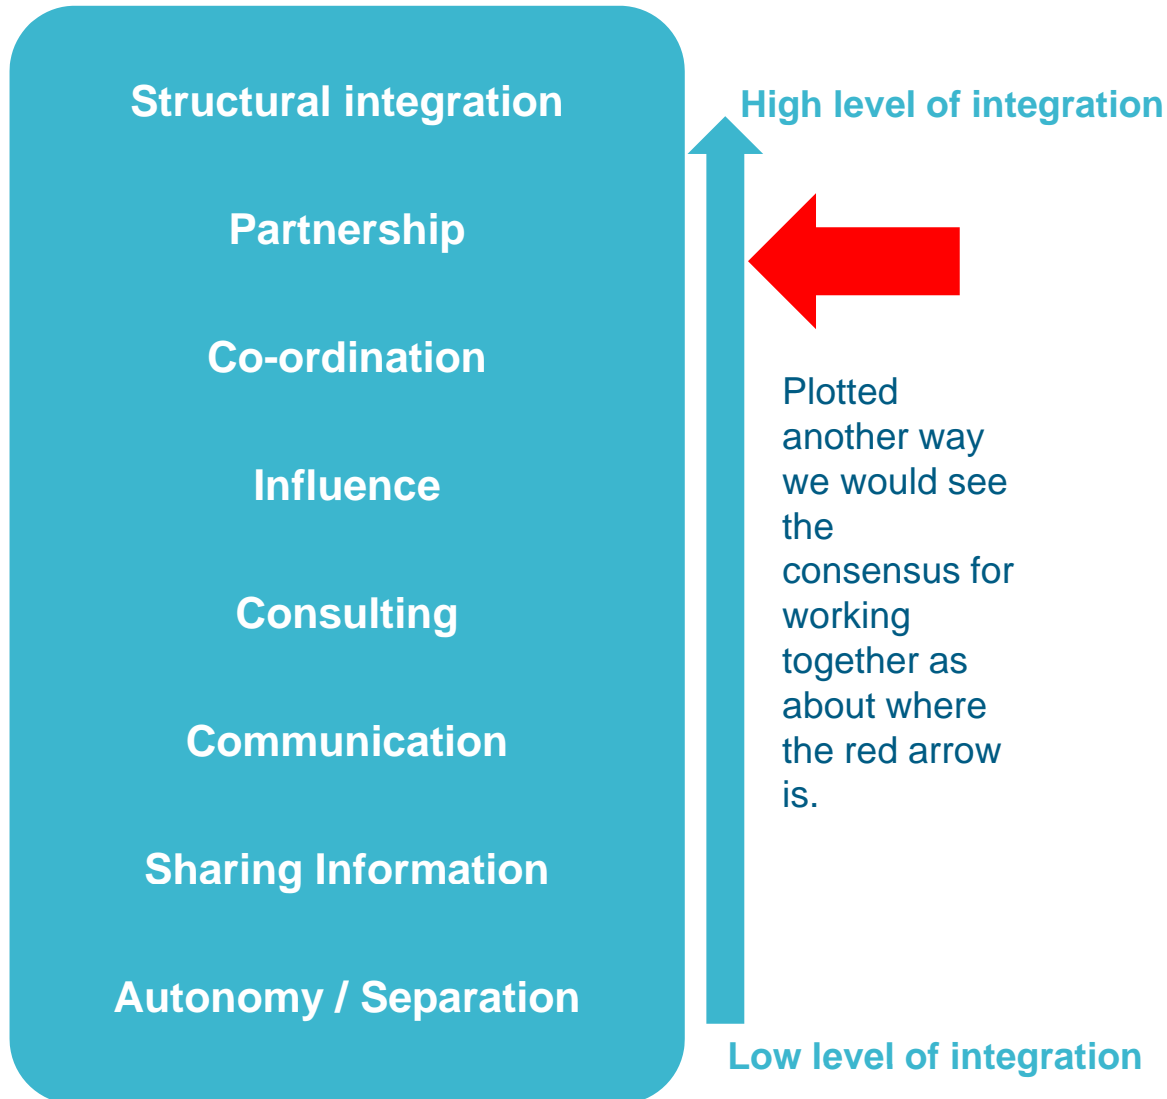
Structural integration

Partnership

Co-ordination

Influence

Consulting

Communication

Sharing Information

Autonomy / Separation

High level of integration

Plotted another way we would see the consensus for working together as about where the red arrow is.

Low level of integration